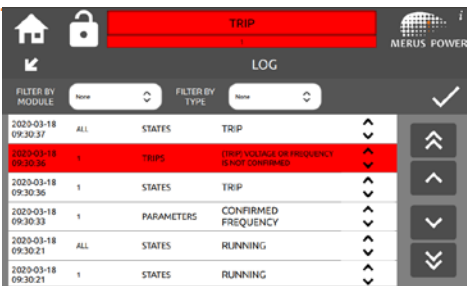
TRIP

1

MERUS POWER

i

LOG

FILTER BY MODULE

None

FILTER BY TYPE

None

| | | | |
|---|---|---|---|
| 2020-03-18 09:30:37 | ALL | STATES | TRIP |
| 2020-03-18 09:30:36 | 1 | TRIPS | [TRIP] VOLTAGE OR FREQUENCY IS NOT CONFIRMED |
| 2020-03-18 09:30:36 | 1 | STATES | TRIP |
| 2020-03-18 09:30:33 | 1 | PARAMETERS | CONFIRMED FREQUENCY |
| 2020-03-18 09:30:21 | ALL | STATES | RUNNING |
| 2020-03-18 09:30:21 | 1 | STATES | RUNNING |